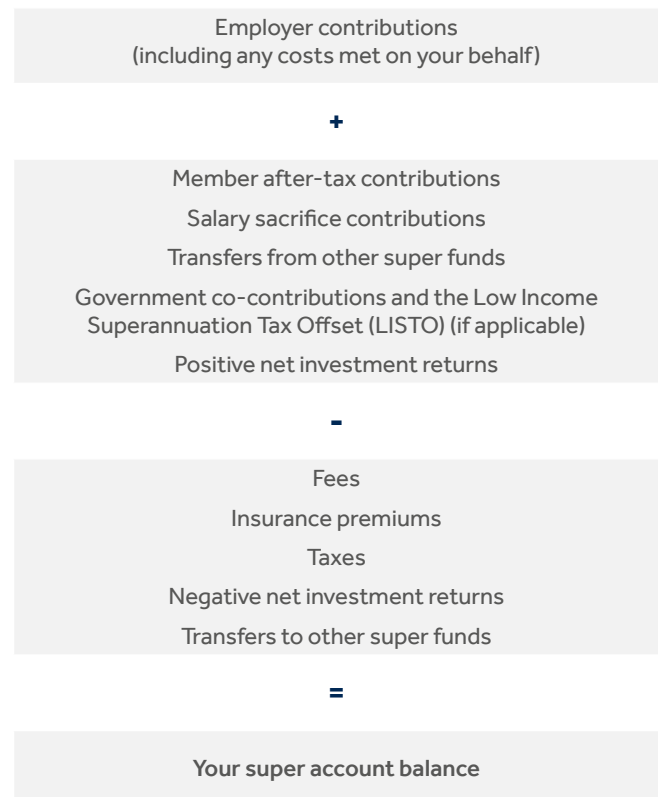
Employer contributions
(including any costs met on your behalf)

+

Member after-tax contributions

Salary sacrifice contributions

Transfers from other super funds

Government co-contributions and the Low Income Superannuation Tax Offset (LISTO) (if applicable)

Positive net investment returns

-

Fees

Insurance premiums

Taxes

Negative net investment returns

Transfers to other super funds

=

Your super account balance